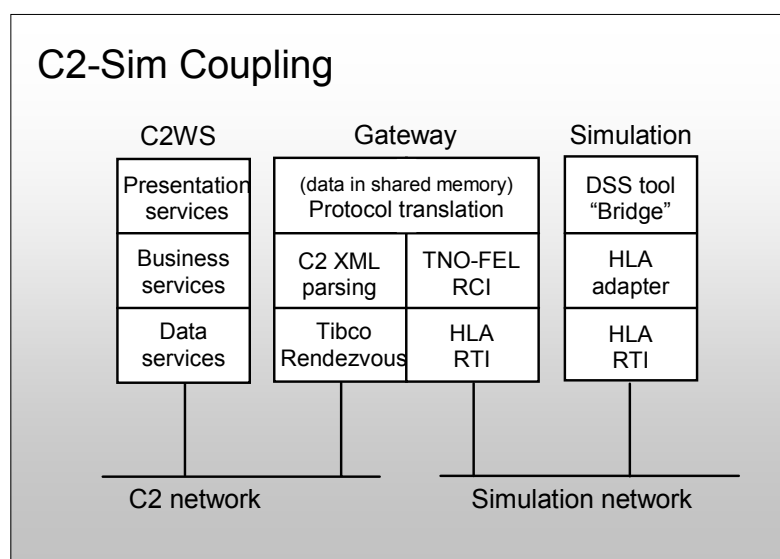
C2-Sim Coupling

C2WS

Presentation services

Business services

Data services

Gateway

(data in shared memory)
Protocol translation

C2 XML parsing

TNO-FEL RCI

Tibco Rendezvous

HLA RTI

Simulation

DSS tool "Bridge"

HLA adapter

HLA RTI

C2 network

Simulation network